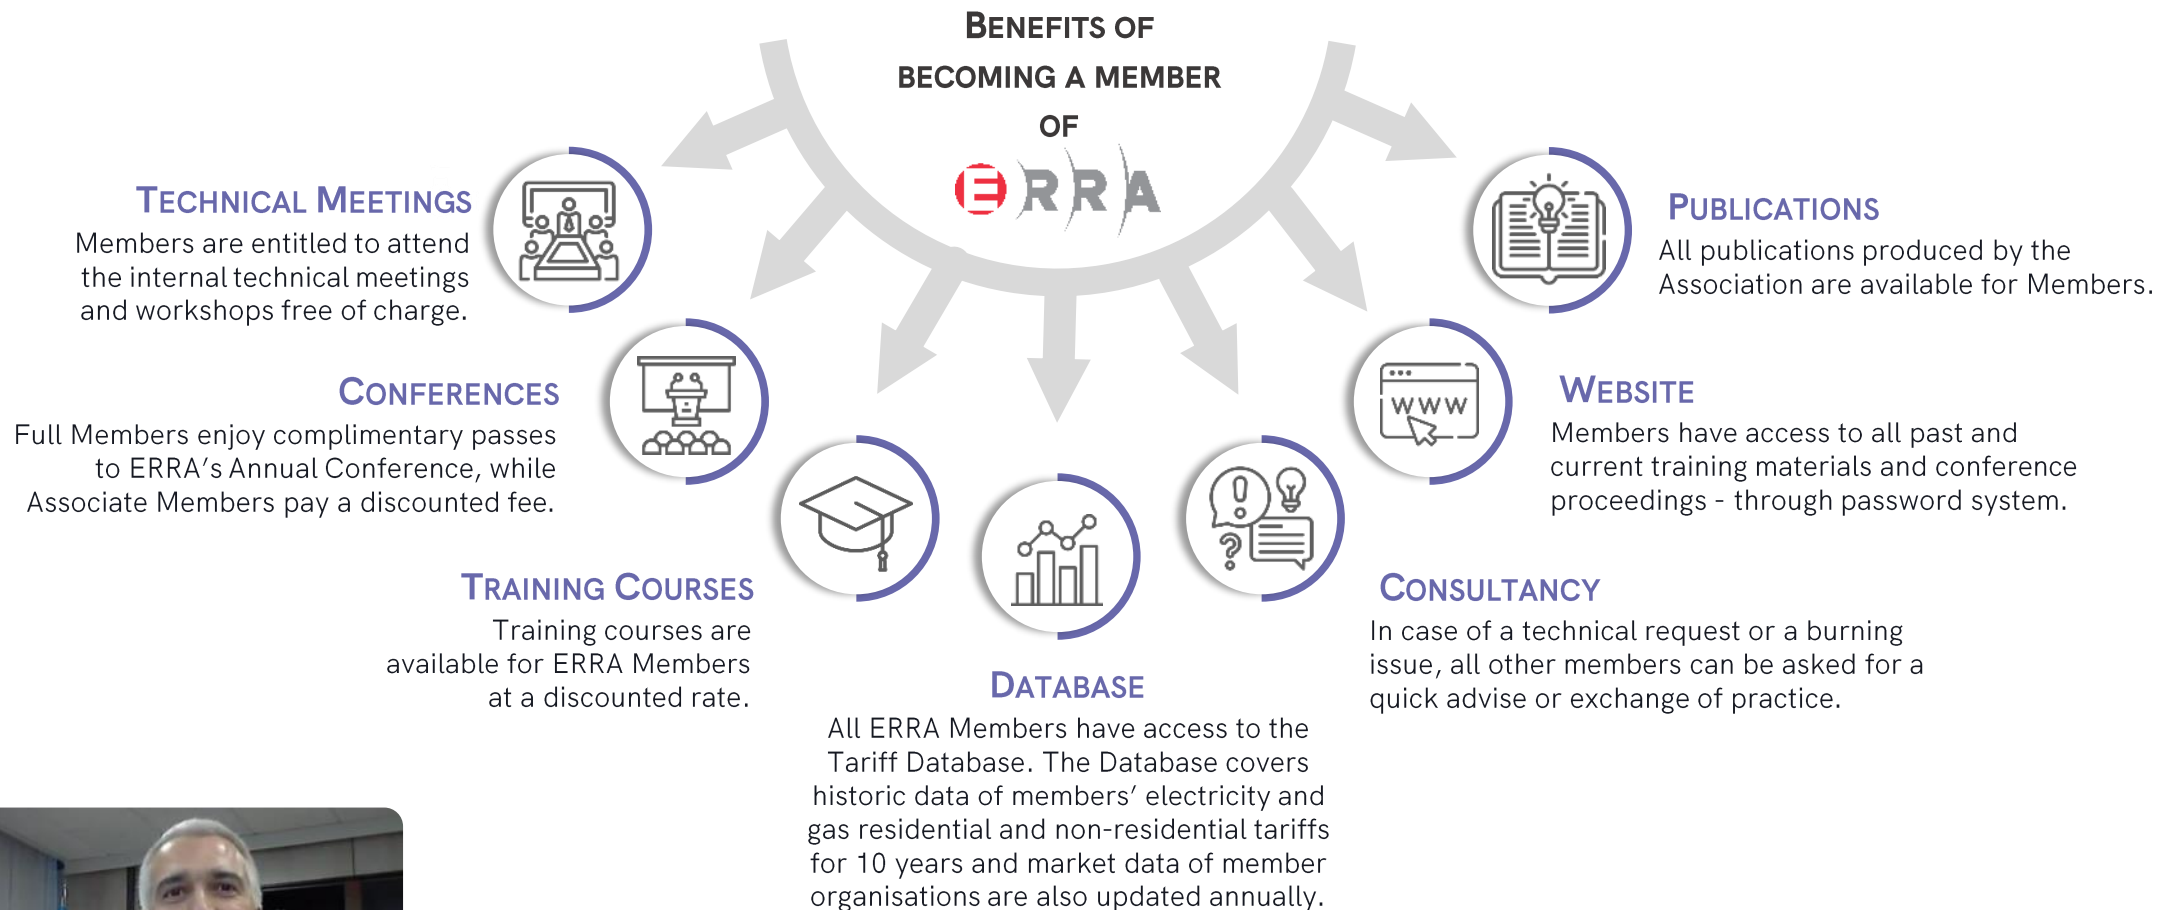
BENEFITS OF BECOMING A MEMBER OF

ERRA

TECHNICAL MEETINGS
Members are entitled to attend the internal technical meetings and workshops free of charge.

PUBLICATIONS
All publications produced by the Association are available for Members.

CONFERENCES
Full Members enjoy complimentary passes to ERRA's Annual Conference, while Associate Members pay a discounted fee.

WEBSITE
Members have access to all past and current training materials and conference proceedings - through password system.

www

TRAINING COURSES
Training courses are available for ERRA Members at a discounted rate.

CONSULTANCY
In case of a technical request or a burning issue, all other members can be asked for a quick advise or exchange of practice.

DATABASE
All ERRA Members have access to the Tariff Database. The Database covers historic data of members' electricity and gas residential and non-residential tariffs for 10 years and market data of member organisations are also updated annually.